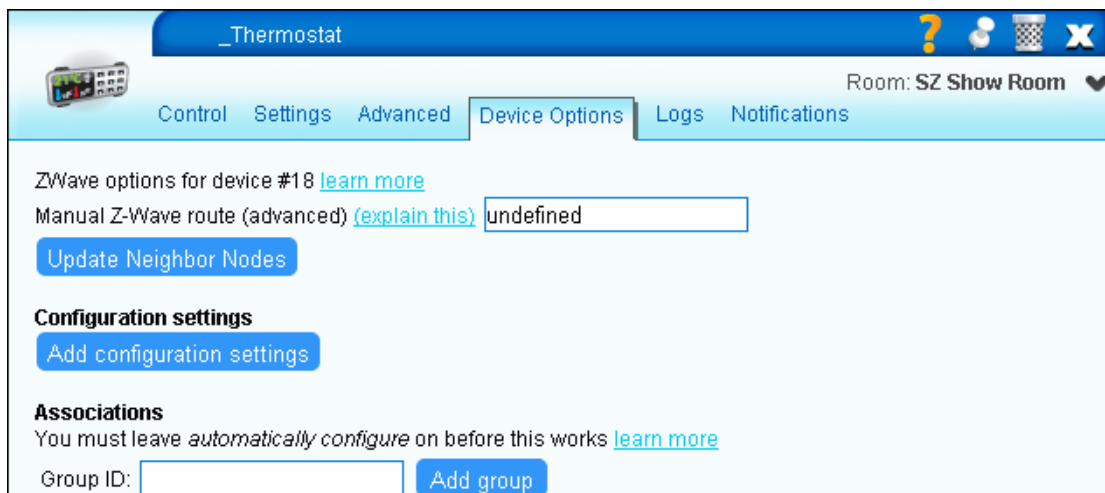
_Thermostat

?

Room: SZ Show Room

Control Settings Advanced Device Options Logs Notifications

ZWave options for device #18 learn more

Manual Z-Wave route (advanced) (explain this) undefined

Update Neighbor Nodes

**Configuration settings**

Add configuration settings

**Associations**

You must leave *automatically configure* on before this works learn more

Group ID: Add group